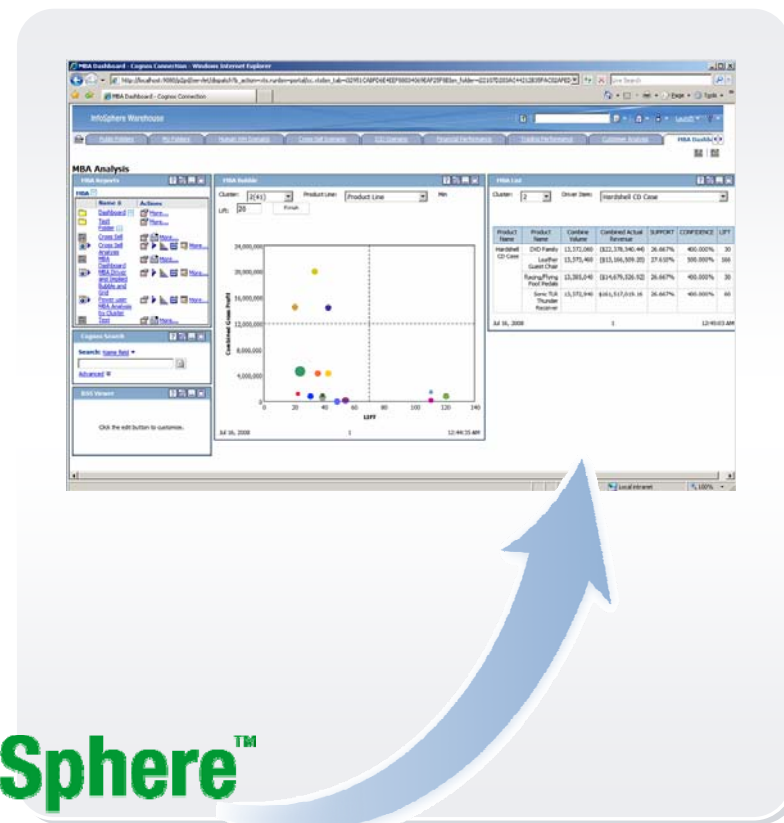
MBA Dashboard - Cognos Connection - Windows Internet Explorer

MBA Dashboard - Cognos Connection

InfoSphere Warehouse

Public Folders | My Folders | Market Hot Domains | Cross Sell Scenario | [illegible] | Financial Performance | Trading Performance | Customer Analysis | MBA Dashbo

MBA Analysis

MBA Reports

MBA

Name | Actions

Dashboard More...

Test Folder More...

Cross Sell More...

Cross Sell Analysis More...

MBA Dashboard More...

MBA Driver and Implied Bubble and Grid More...

Power user MBA Analysis by Cluster More...

Test More...

Cognos Search

Search: Name field

Advanced

RSS Viewer

Click the edit button to customize.

MBA Bubble

Cluster: 2(41) Product Line: Product Line Min

Lift: 20 Finish

Combined Gross Profit

24,000,000
20,000,000
16,000,000
12,000,000
8,000,000
4,000,000
0

0 20 40 60 80 100 120 140

LIFT

Jul 16, 2008 1 12:44:35 AM

MBA List

Cluster: 2 Driver Item: Hardshell CD Case

| Product Name | Product Name | Combine Volume | Combined Actual Revenue | SUPPORT | CONFIDENCE | LIFT |
|---|---|---|---|---|---|---|
| Hardshell CD Case | DVD Family | 13,372,060 | ($22,378,340.44) | 26.667% | 400.000% | 30 |
| | Leather Guest Chair | 13,370,400 | ($13,166,509.20) | 27.610% | 500.000% | 100 |
| | Racing/Flying Foot Pedals | 13,383,040 | ($14,679,326.52) | 26.667% | 400.000% | 30 |
| | Sonic TLR Thunder Receiver | 13,372,940 | $161,517,019.16 | 26.667% | 400.000% | 60 |

Jul 16, 2008 1 12:45:03 AM

Local intranet 100%

Sphere™